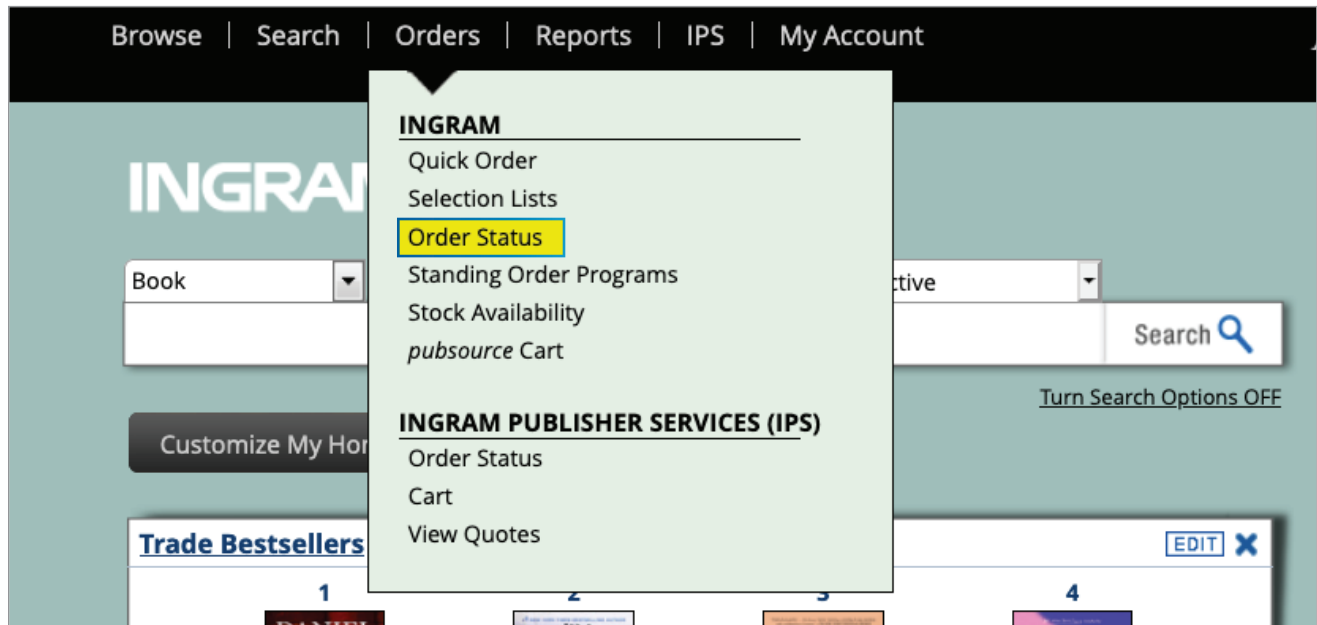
Browse | Search | Orders | Reports | IPS | My Account

INGRAM
Quick Order
Selection Lists
Order Status
Standing Order Programs
Stock Availability
*pubsource* Cart

INGRAM PUBLISHER SERVICES (IPS)
Order Status
Cart
View Quotes

INGRA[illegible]

Book
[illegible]ctive

Search

Turn Search Options OFF

Customize My Ho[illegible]

Trade Bestsellers

EDIT

1
2
3
4